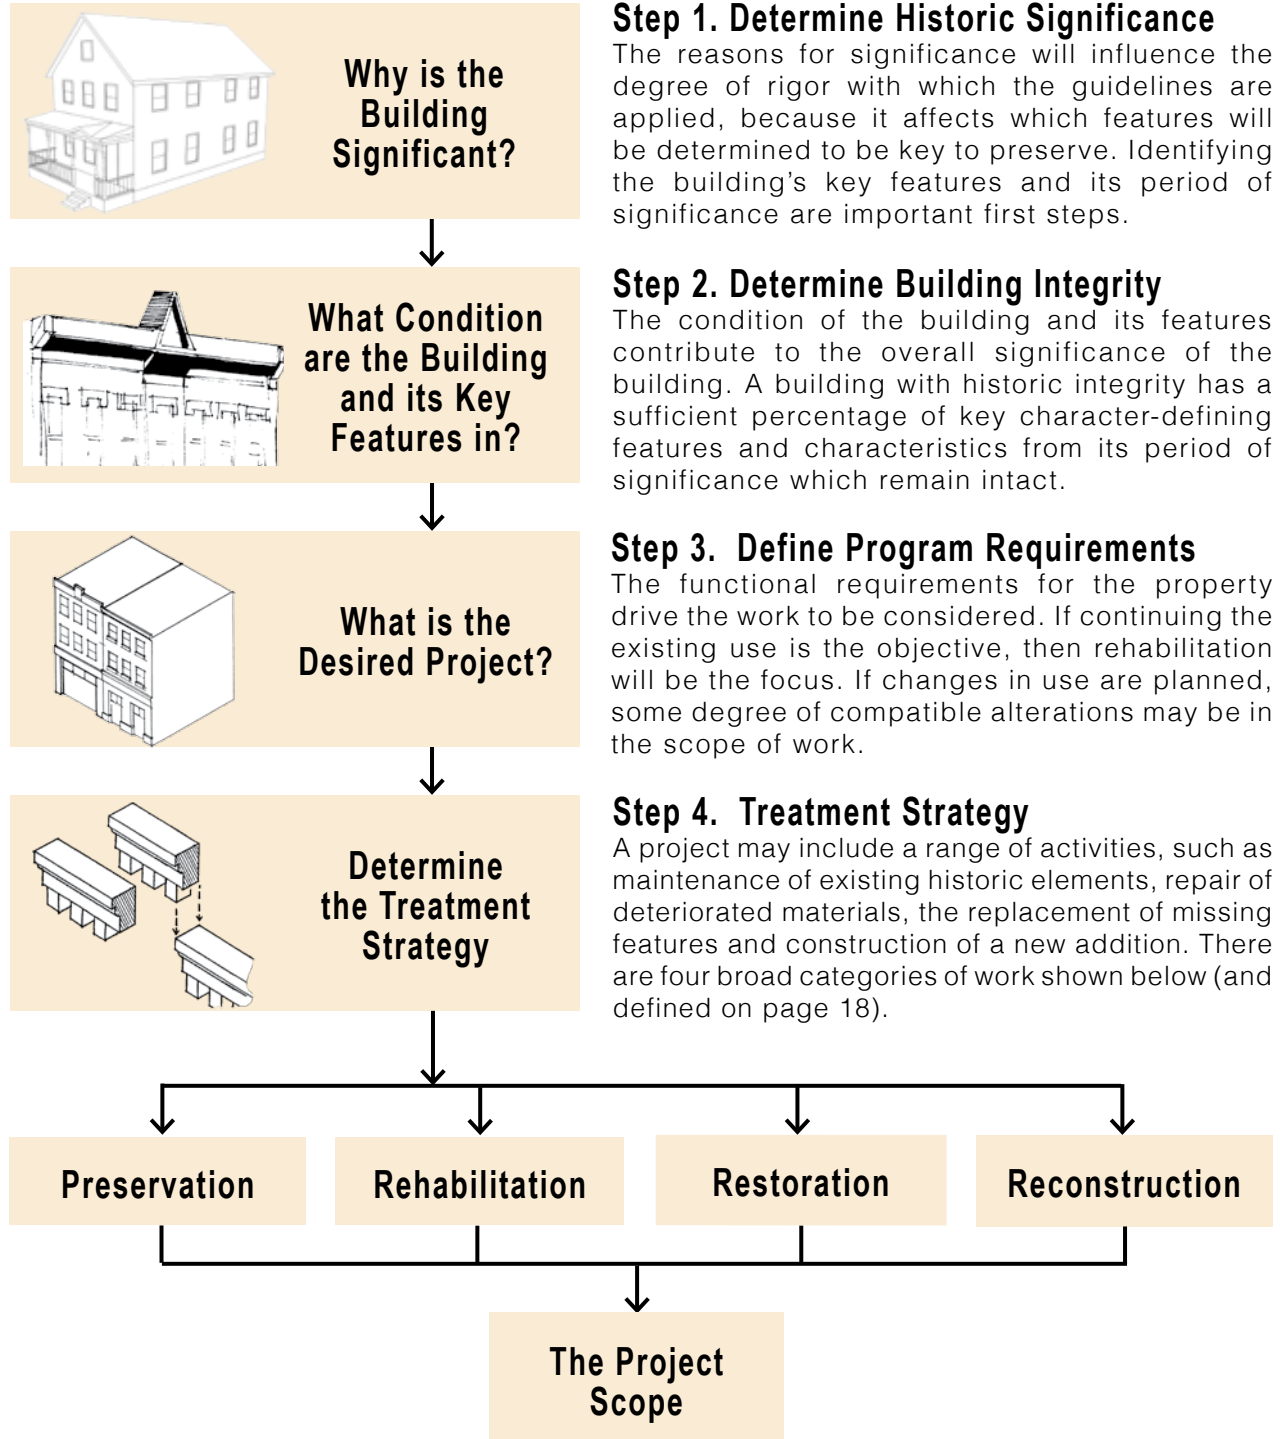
Why is the Building Significant?

Step 1. Determine Historic Significance
The reasons for significance will influence the degree of rigor with which the guidelines are applied, because it affects which features will be determined to be key to preserve. Identifying the building's key features and its period of significance are important first steps.

What Condition are the Building and its Key Features in?

Step 2. Determine Building Integrity
The condition of the building and its features contribute to the overall significance of the building. A building with historic integrity has a sufficient percentage of key character-defining features and characteristics from its period of significance which remain intact.

What is the Desired Project?

Step 3. Define Program Requirements
The functional requirements for the property drive the work to be considered. If continuing the existing use is the objective, then rehabilitation will be the focus. If changes in use are planned, some degree of compatible alterations may be in the scope of work.

Determine the Treatment Strategy

Step 4. Treatment Strategy
A project may include a range of activities, such as maintenance of existing historic elements, repair of deteriorated materials, the replacement of missing features and construction of a new addition. There are four broad categories of work shown below (and defined on page 18).

Preservation

Rehabilitation

Restoration

Reconstruction

The Project Scope